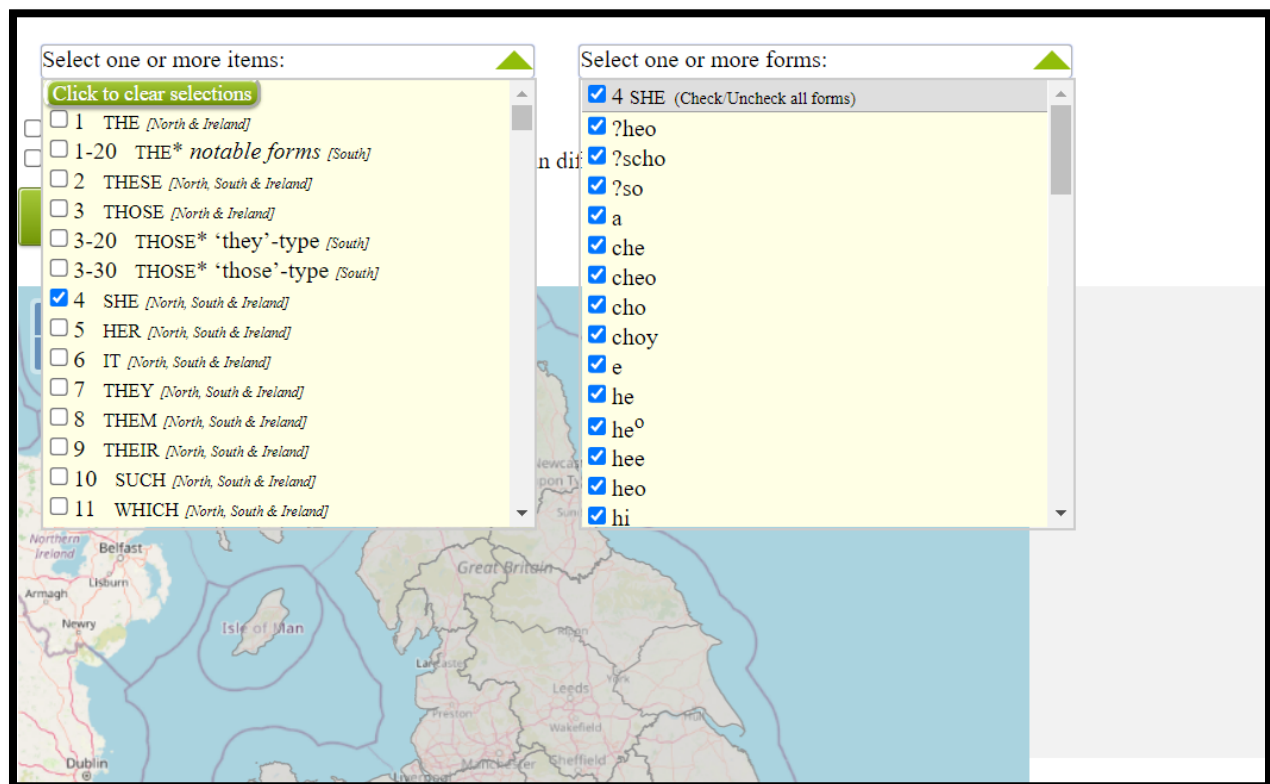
Select one or more items:

Click to clear selections

1 THE [North & Ireland]
1-20 THE* notable forms [South]
2 THESE [North, South & Ireland]
3 THOSE [North & Ireland]
3-20 THOSE* 'they'-type [South]
3-30 THOSE* 'those'-type [South]
4 SHE [North, South & Ireland]
5 HER [North, South & Ireland]
6 IT [North, South & Ireland]
7 THEY [North, South & Ireland]
8 THEM [North, South & Ireland]
9 THEIR [North, South & Ireland]
10 SUCH [North, South & Ireland]
11 WHICH [North, South & Ireland]

n dif

Select one or more forms:

4 SHE (Check/Uncheck all forms)
?heo
?scho
?so
a
che
cheo
cho
choy
e
he
he$^{o}$
hee
heo
hi

Northern Ireland
Belfast
Lisburn
Armagh
Newry
Isle of Man
Dublin
Great Britain
Newcas
pon Ty
Ripon
York
Lancaster
Leeds
Preston
Wakefield
Hull
Manchester
Sheffield
Liverpool